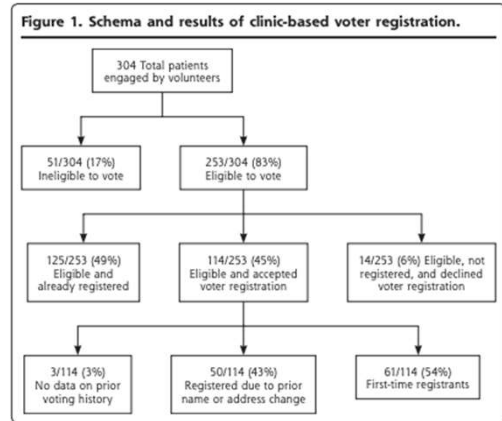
Figure 1. Schema and results of clinic-based voter registration.

304 Total patients engaged by volunteers

51/304 (17%) Ineligible to vote

253/304 (83%) Eligible to vote

125/253 (49%) Eligible and already registered

114/253 (45%) Eligible and accepted voter registration

14/253 (6%) Eligible, not registered, and declined voter registration

3/114 (3%) No data on prior voting history

50/114 (43%) Registered due to prior name or address change

61/114 (54%) First-time registrants